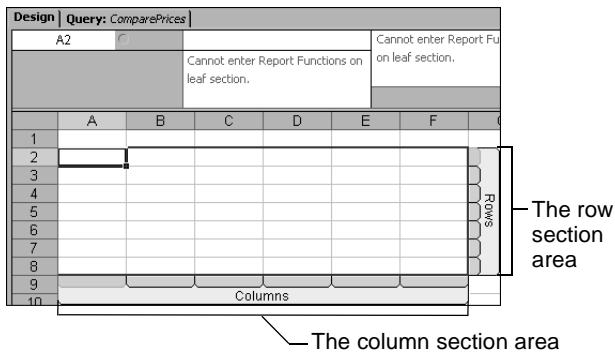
Design | Query: ComparePrices

A2

Cannot enter Report Functions on leaf section.

Cannot enter Report Fu on leaf section.

| | A | B | C | D | E | F | C |
|---|---|---|---|---|---|---|---|
| 1 | | | | | | | |
| 2 | | | | | | | |
| 3 | | | | | | | |
| 4 | | | | | | | |
| 5 | | | | | | | |
| 6 | | | | | | | |
| 7 | | | | | | | |
| 8 | | | | | | | |
| 9 | | | | | | | |
| 10 | | | | | | | |

Rows

Columns

The row section area

The column section area